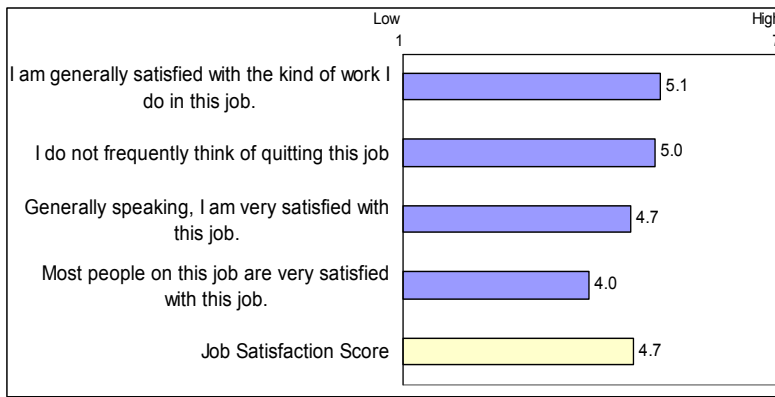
Low
1

High
7

I am generally satisfied with the kind of work I do in this job. 5.1

I do not frequently think of quitting this job 5.0

Generally speaking, I am very satisfied with this job. 4.7

Most people on this job are very satisfied with this job. 4.0

Job Satisfaction Score 4.7